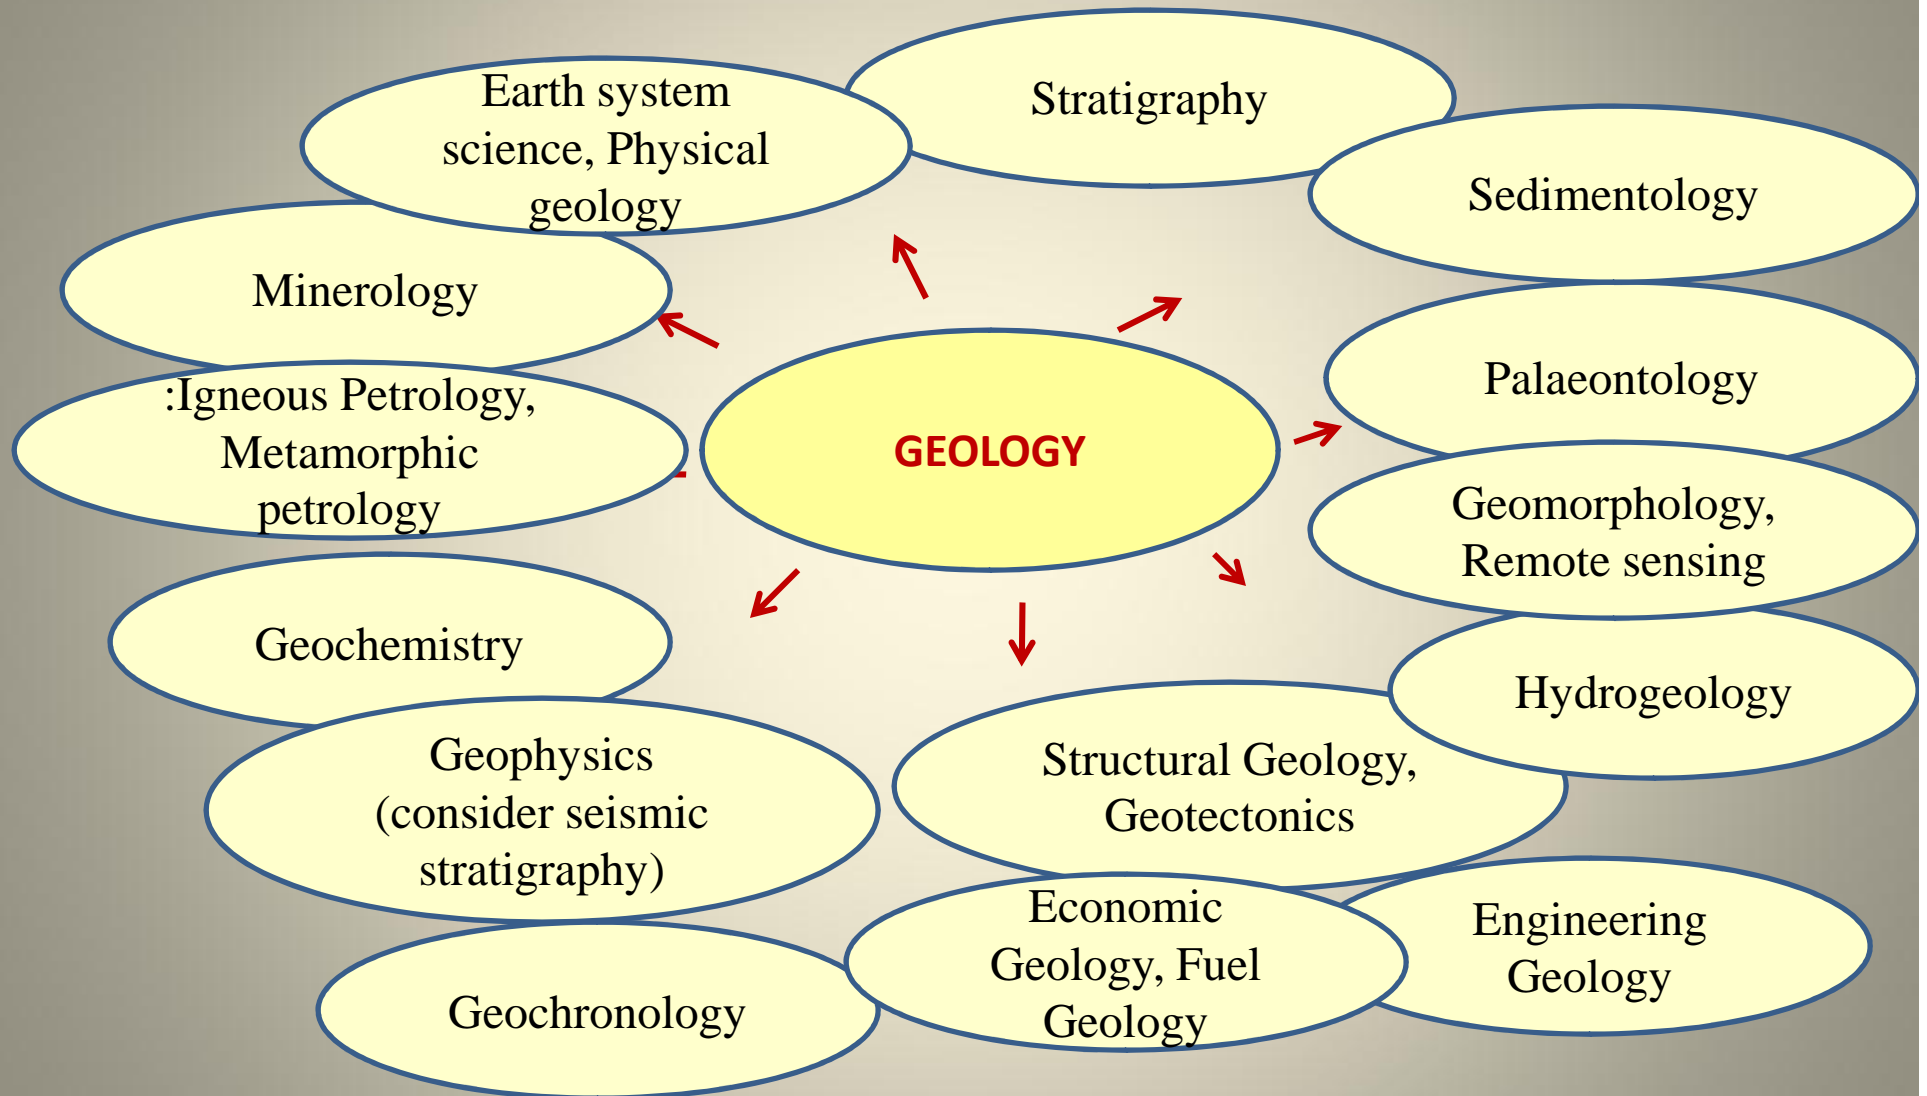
GEOLOGY

Earth system science, Physical geology

Stratigraphy

Sedimentology

Minerology

Palaeontology

:Igneous Petrology, Metamorphic petrology

Geomorphology, Remote sensing

Geochemistry

Hydrogeology

Geophysics (consider seismic stratigraphy)

Structural Geology, Geotectonics

Economic Geology, Fuel Geology

Engineering Geology

Geochronology